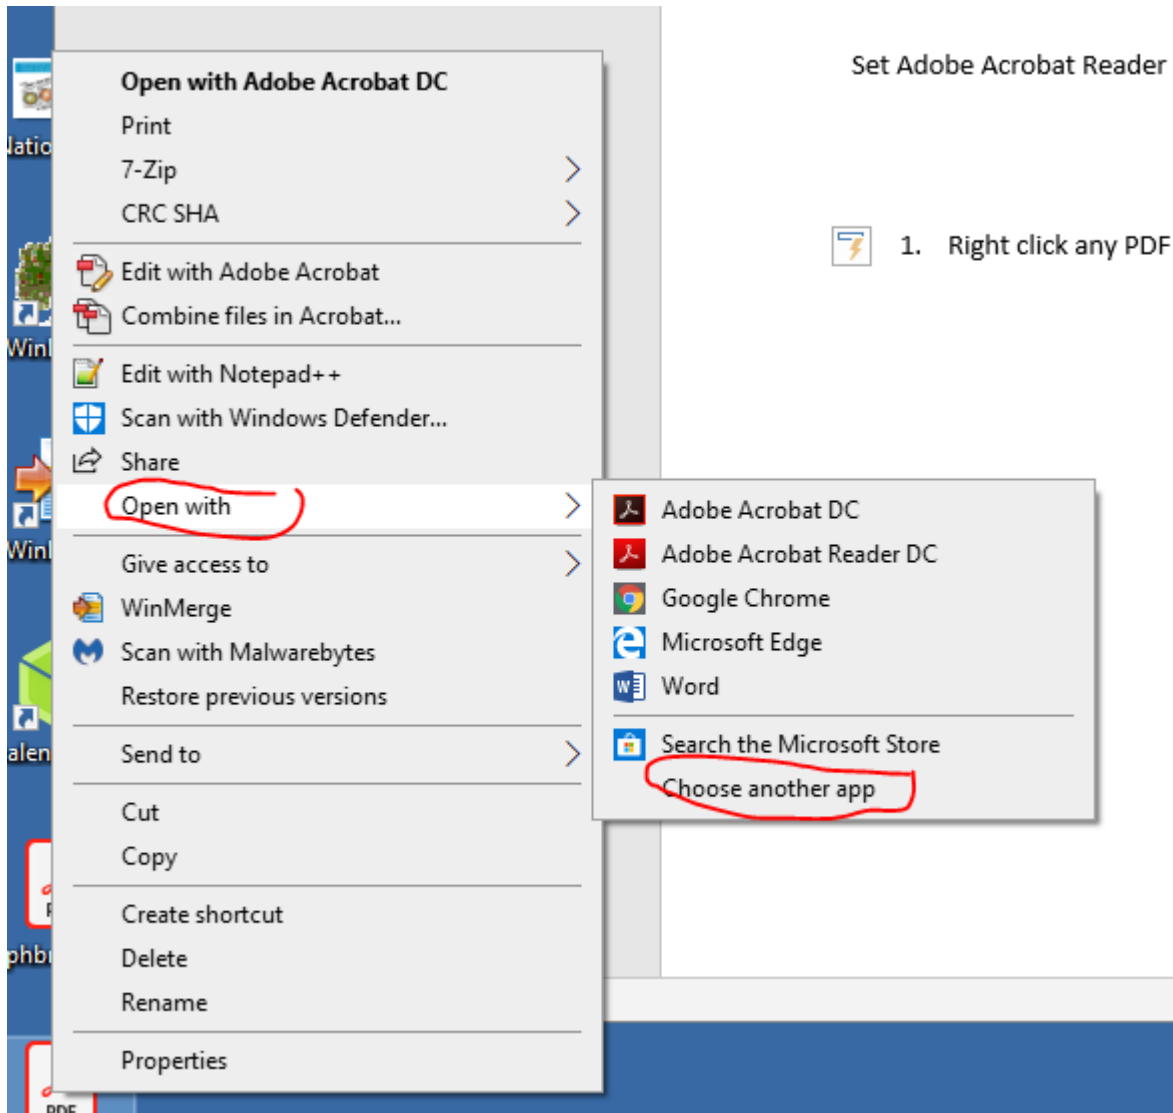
Natio
Winl
Winl
alen
phbr
PDF

Open with Adobe Acrobat DC
Print
7-Zip
CRC SHA
Edit with Adobe Acrobat
Combine files in Acrobat...
Edit with Notepad++
Scan with Windows Defender...
Share
Open with
Give access to
WinMerge
Scan with Malwarebytes
Restore previous versions
Send to
Cut
Copy
Create shortcut
Delete
Rename
Properties

Adobe Acrobat DC
Adobe Acrobat Reader DC
Google Chrome
Microsoft Edge
Word
Search the Microsoft Store
Choose another app

Set Adobe Acrobat Reader

1. Right click any PDF